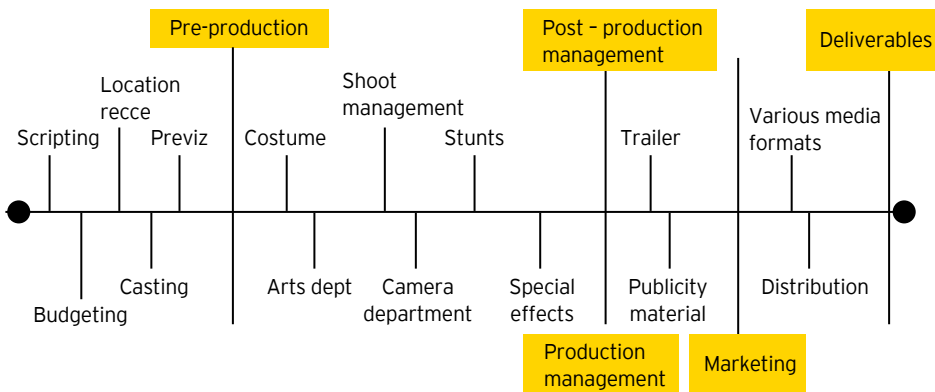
Pre-production

Post – production management

Deliverables

Location recce

Shoot management

Scripting

Previz

Costume

Stunts

Trailer

Various media formats

Budgeting

Casting

Arts dept

Camera department

Special effects

Publicity material

Distribution

Production management

Marketing